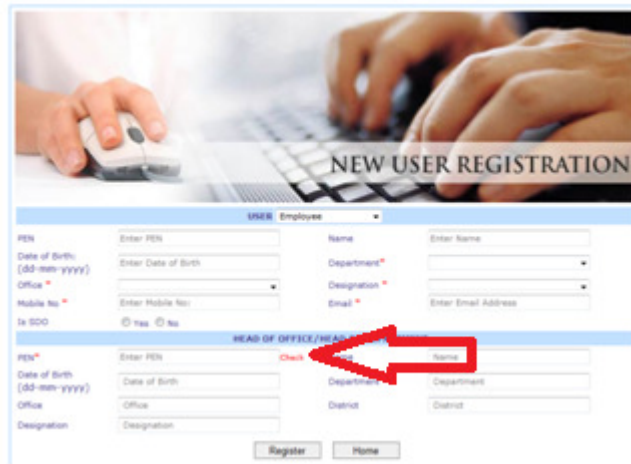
NEW USER REGISTRATION

USER Employee

PEN Enter PEN
Name Enter Name
Date of Birth (dd-mm-yyyy) Enter Date of Birth
Department*
Office *
Designation *
Mobile No * Enter Mobile No:
Email * Enter Email Address
Is DDO Yes No

HEAD OF OFFICE/HEAD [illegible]

PEN* Enter PEN Check
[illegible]e Name
Date of Birth (dd-mm-yyyy) Date of Birth
Departme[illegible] Department
Office Office
District District
Designation Designation

Register Home